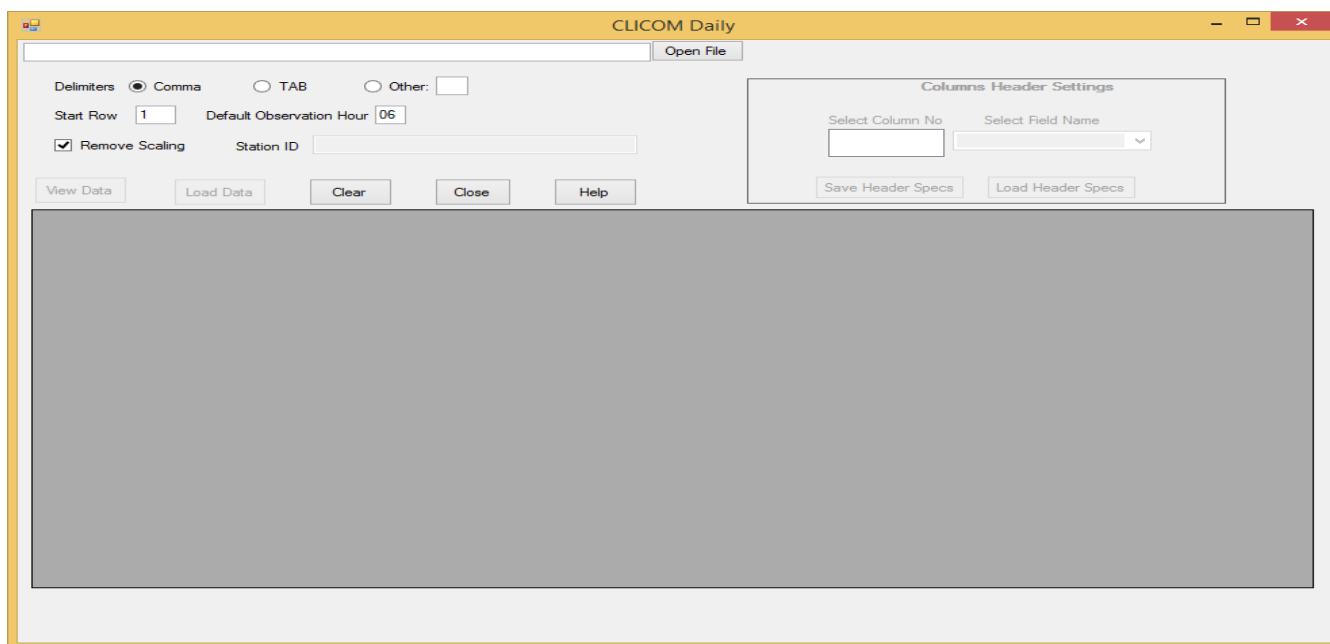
CLICOM Daily

Open File

Delimiters Comma TAB Other:

Start Row 1 Default Observation Hour 06

Remove Scaling Station ID

View Data Load Data Clear Close Help

Columns Header Settings

Select Column No Select Field Name

Save Header Specs Load Header Specs